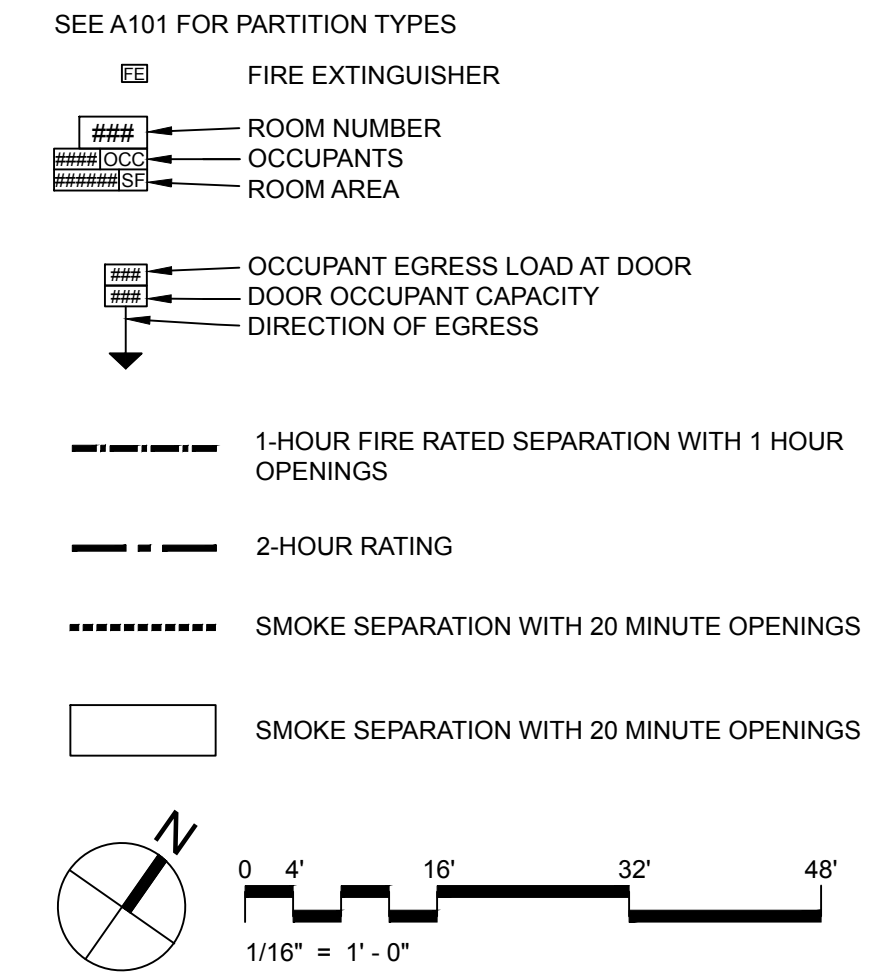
SEE A101 FOR PARTITION TYPES

FE FIRE EXTINGUISHER

### ROOM NUMBER
#### OCC OCCUPANTS
###### SF ROOM AREA

### OCCUPANT EGRESS LOAD AT DOOR
### DOOR OCCUPANT CAPACITY
DIRECTION OF EGRESS

1-HOUR FIRE RATED SEPARATION WITH 1 HOUR OPENINGS

2-HOUR RATING

SMOKE SEPARATION WITH 20 MINUTE OPENINGS

SMOKE SEPARATION WITH 20 MINUTE OPENINGS

N

0 4' 16' 32' 48'

1/16" = 1' - 0"